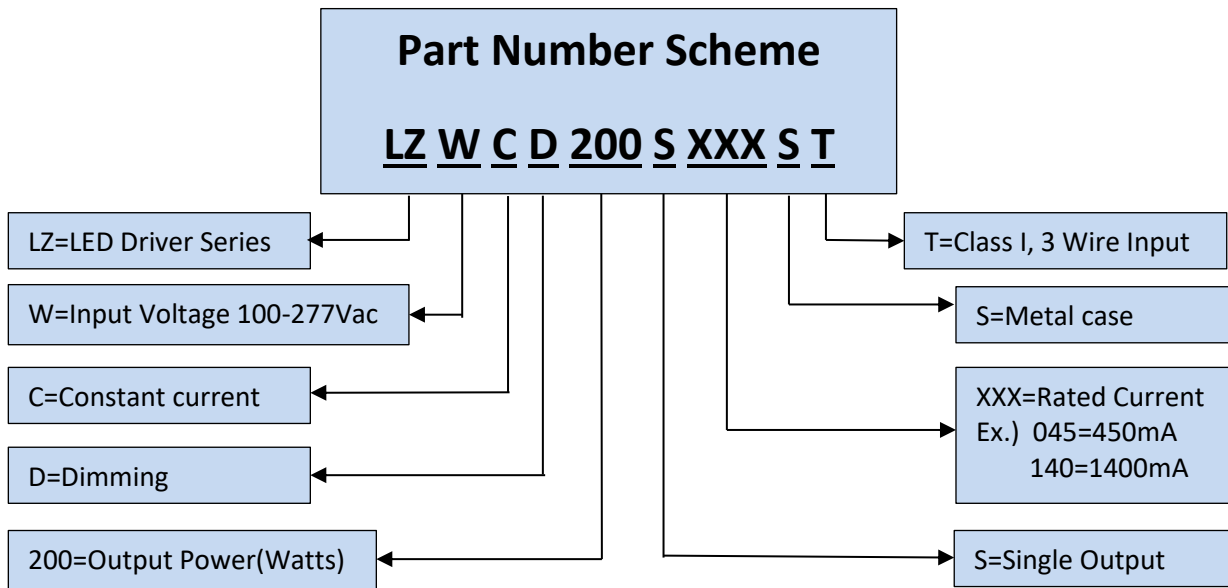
Part Number Scheme

LZ W C D 200 S XXX S T

LZ=LED Driver Series

W=Input Voltage 100-277Vac

C=Constant current

D=Dimming

200=Output Power(Watts)

T=Class I, 3 Wire Input

S=Metal case

XXX=Rated Current
Ex.) 045=450mA
140=1400mA

S=Single Output